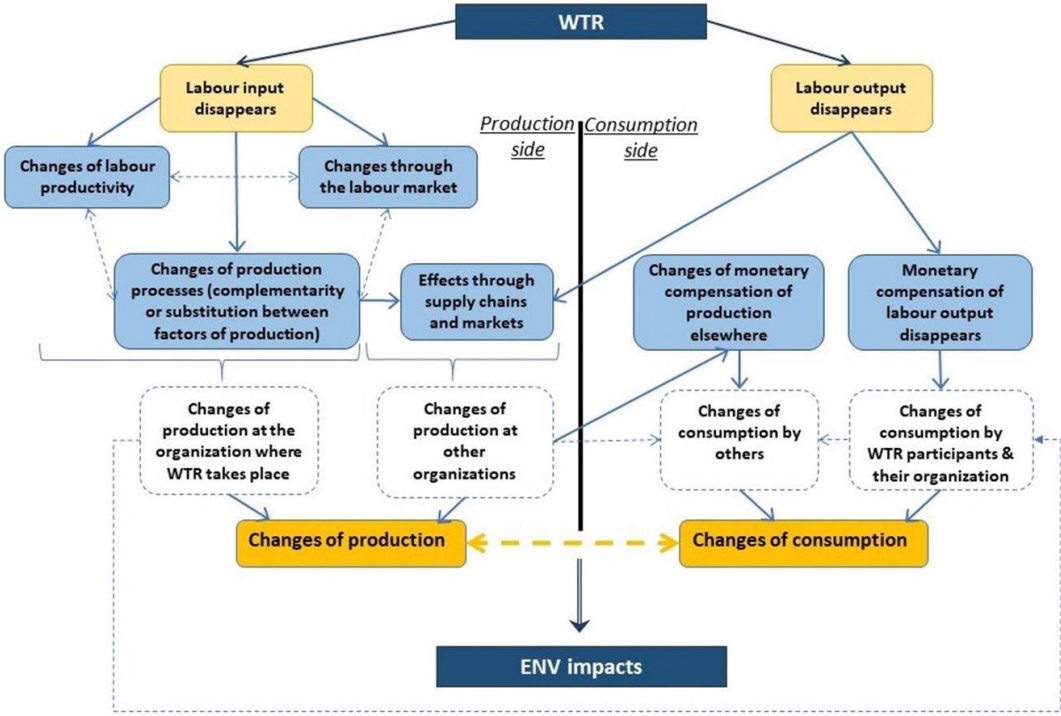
WTR

Labour input disappears

Labour output disappears

Production side

Consumption side

Changes of labour productivity

Changes through the labour market

Changes of production processes (complementarity or substitution between factors of production)

Effects through supply chains and markets

Changes of monetary compensation of production elsewhere

Monetary compensation of labour output disappears

Changes of production at the organization where WTR takes place

Changes of production at other organizations

Changes of consumption by others

Changes of consumption by WTR participants & their organization

Changes of production

Changes of consumption

ENV impacts